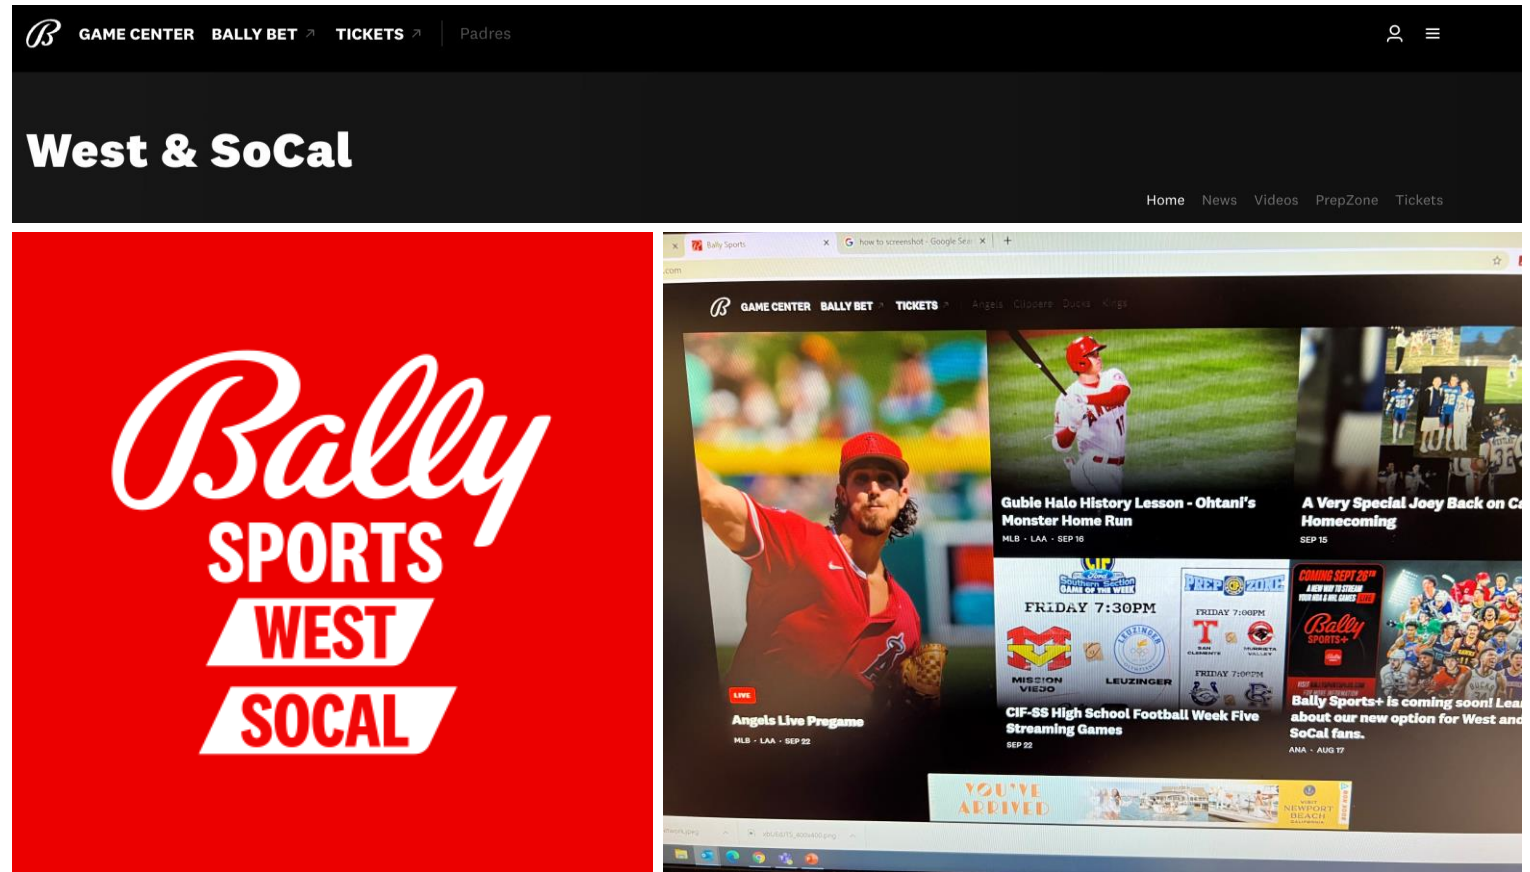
GAME CENTER BALLY BET ↗ TICKETS ↗ Padres

West & SoCal

Home News Videos PrepZone Tickets

Bally SPORTS WEST SOCAL

Bally Sports × how to screenshot - Google Sear × +

GAME CENTER BALLY BET ↗ TICKETS ↗ Angels Clippers Ducks Kings

Gubie Halo History Lesson - Ohtani's Monster Home Run
MLB · LAA · SEP 16

A Very Special Joey Back on C
Homecoming
SEP 15

LIVE
Angels Live Pregame
MLB · LAA · SEP 22

CIF Southern Section GAME OF THE WEEK
FRIDAY 7:30PM
MISSION VIEJO
LEUZINGER
PREP ZONE
FRIDAY 7:00PM
SAN CLEMENTE
MURRIETA VALLEY
FRIDAY 7:00PM
CIF-SS High School Football Week Five Streaming Games
SEP 22

COMING SEPT 26TH
Bally SPORTS+
Bally Sports+ is coming soon! Lea about our new option for West and SoCal fans.
ANA · AUG 17

YOU'VE ARRIVED
NEWPORT BEACH